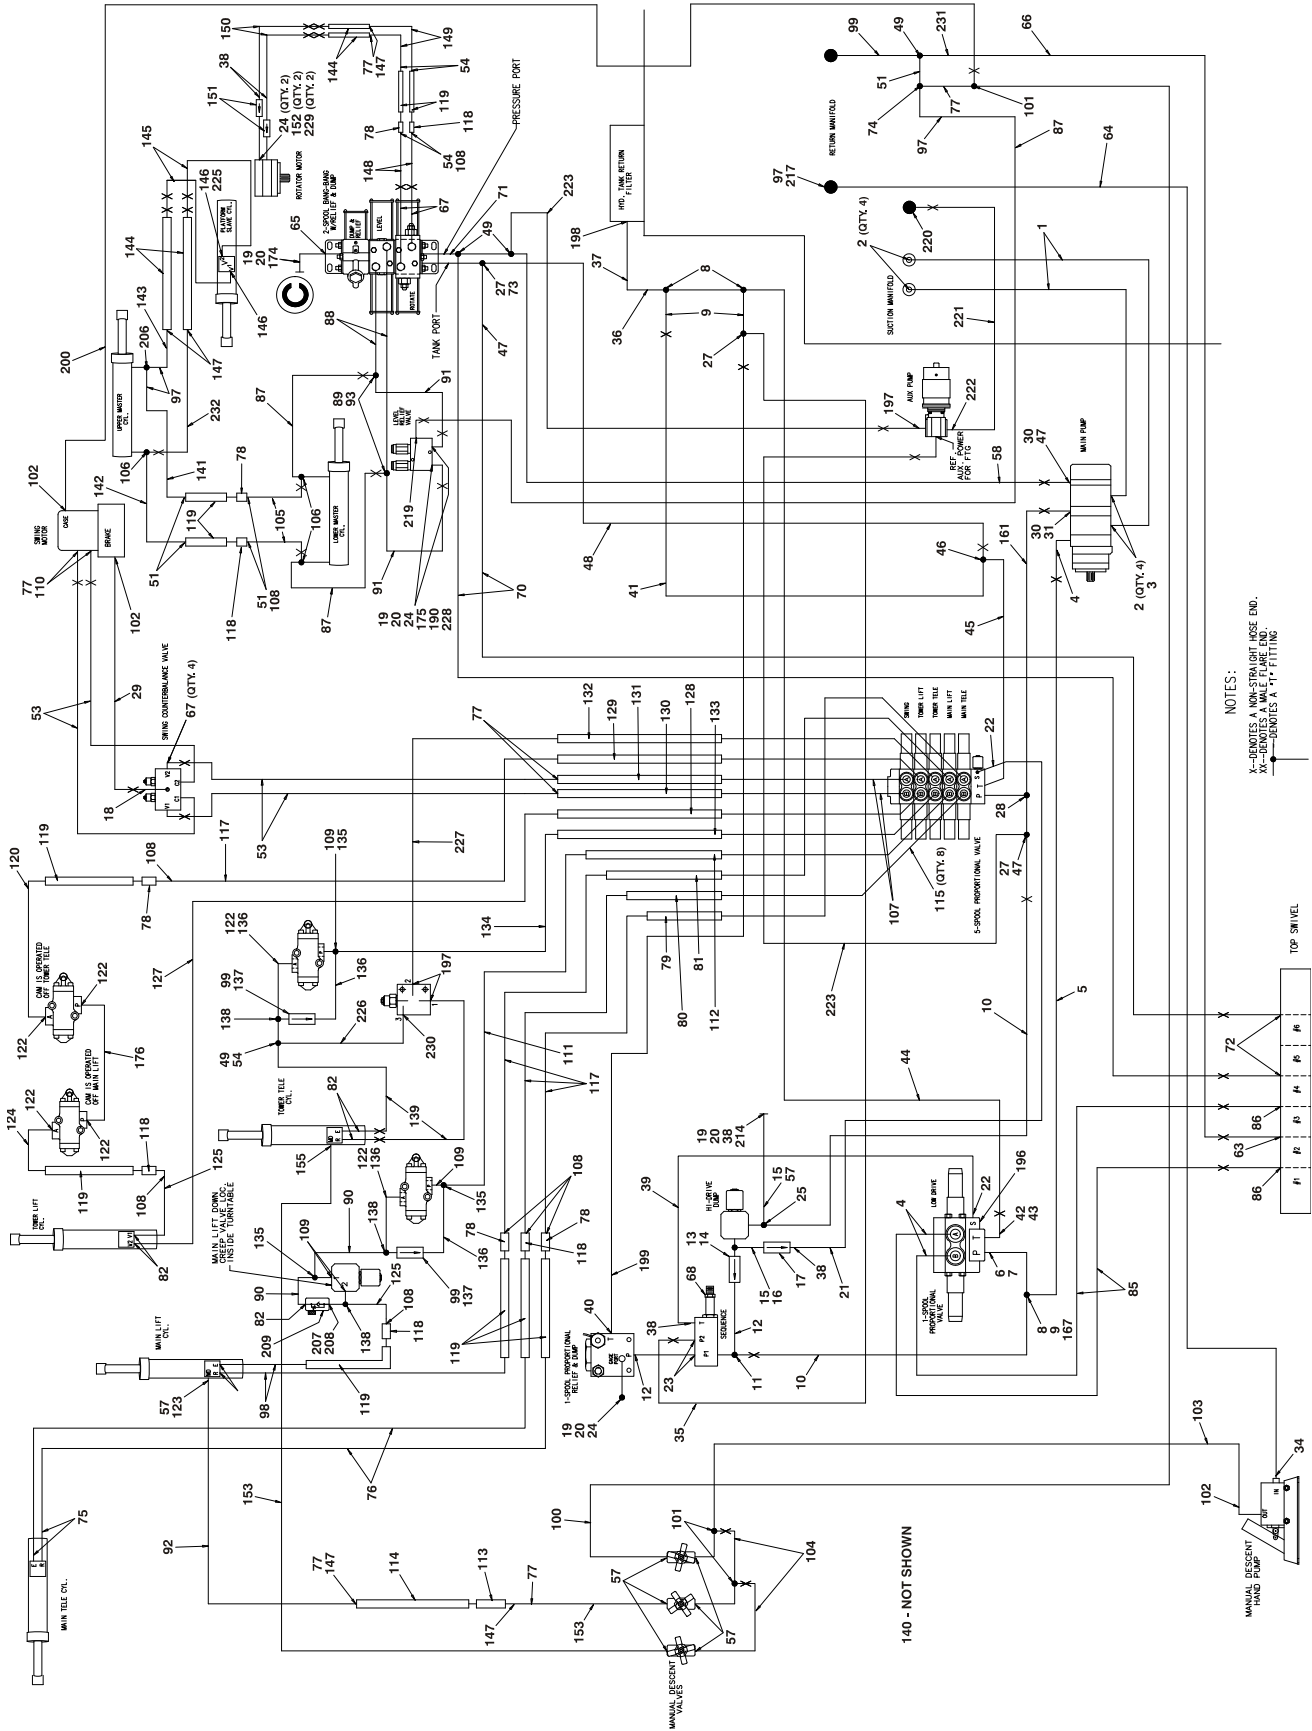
NOTES:
X--DENOTES A NON-STRAIGHT HOSE END.
XX--DENOTES A MALE FLARE END.
--DENOTES A "T" FITTING

140 - NOT SHOWN

RETURN MANIFOLD
SUCTION MANIFOLD
HYD. TANK RETURN FILTER
AUX PUMP
REF. AUX. POWER FOR FTG
MAIN PUMP
PRESSURE PORT
TANK PORT
2-SPOOL BANG-BANG W/RELIEF & DUMP
DUMP & RELIEF
LEVEL
ROTATE
ROTATOR MOTOR
PLATFORM SLAVE CYL.
UPPER MASTER CYL.
LOWER MASTER CYL.
LEVEL RELIEF VALVE
SWING MOTOR
CASE
BRAKE
SWING COUNTERBALANCE VALVE
SWING
TOWER LIFT
TOWER TELE
MAIN TELE
MAIN LIFT
5-SPOOL PROPORTIONAL VALVE
TOP SWIVEL
CAM IS OPERATED OFF TOWER TELE
CAM IS OPERATED OFF MAIN LIFT
TOWER LIFT CYL.
TOWER TELE CYL.
MAIN LIFT DOWN CREEP VALVE LOC. INSIDE TURNTABLE
MAIN LIFT CYL.
MAIN TELE CYL.
HI-DRIVE DUMP
SEQUENCE
1-SPOOL PROPORTIONAL RELIEF & DUMP
LOW DRIVE
1-SPOOL PROPORTIONAL VALVE
MANUAL DESCENT VALVES
MANUAL DESCENT HAND PUMP

150 38 151 24 (QTY. 2) 152 (QTY. 2) 229 (QTY. 2) 144 77 147 149 54 119 78 118 54 108 148 145 146 225 144 143 147 146 19 20 174 65 67 49 71 223 198 37 36 8 9 27 73 47 27 88 87 89 93 91 200 206 97 232 106 141 142 119 78 105 106 51 118 51 108 87 91 19 20 24 175 190 228 219 102 77 110 102 53 29 67 (QTY. 4) 18 53 117 120 119 108 78 109 135 227 77 132 129 131 130 128 133 70 48 41 46 45 161 4 31 30 47 58 197 222 2 (QTY. 4) 3 22 28 27 47 115 (QTY. 8) 107 223 99 49 51 74 231 77 97 101 66 87 97 217 64 220 2 (QTY. 4) 1 221 122 136 137 138 49 54 226 230 197 134 127 176 122 124 118 108 125 82 119 155 139 111 117 82 122 136 109 135 90 138 99 137 135 109 90 82 209 207 208 125 108 118 119 98 57 123 75 76 153 92 77 147 114 113 77 147 153 57 101 104 57 100 78 108 78 118 119 199 40 19 20 24 12 68 38 23 12 11 10 35 39 19 20 38 214 15 57 25 13 14 15 16 17 38 21 44 10 5 196 22 4 6 7 42 43 8 9 167 85 72 86 63 86 #6 #5 #4 #3 #2 #1 103 34 102 79 80 81 112